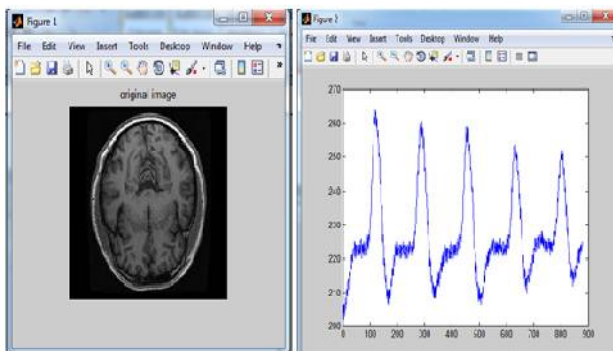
Figure 1

File Edit View Insert Tools Desktop Window Help

original image

Figure 2

File Edit View Insert Tools Desktop Window Help

270
260
250
240
230
220
210
200

0 100 200 300 400 500 600 700 800 900